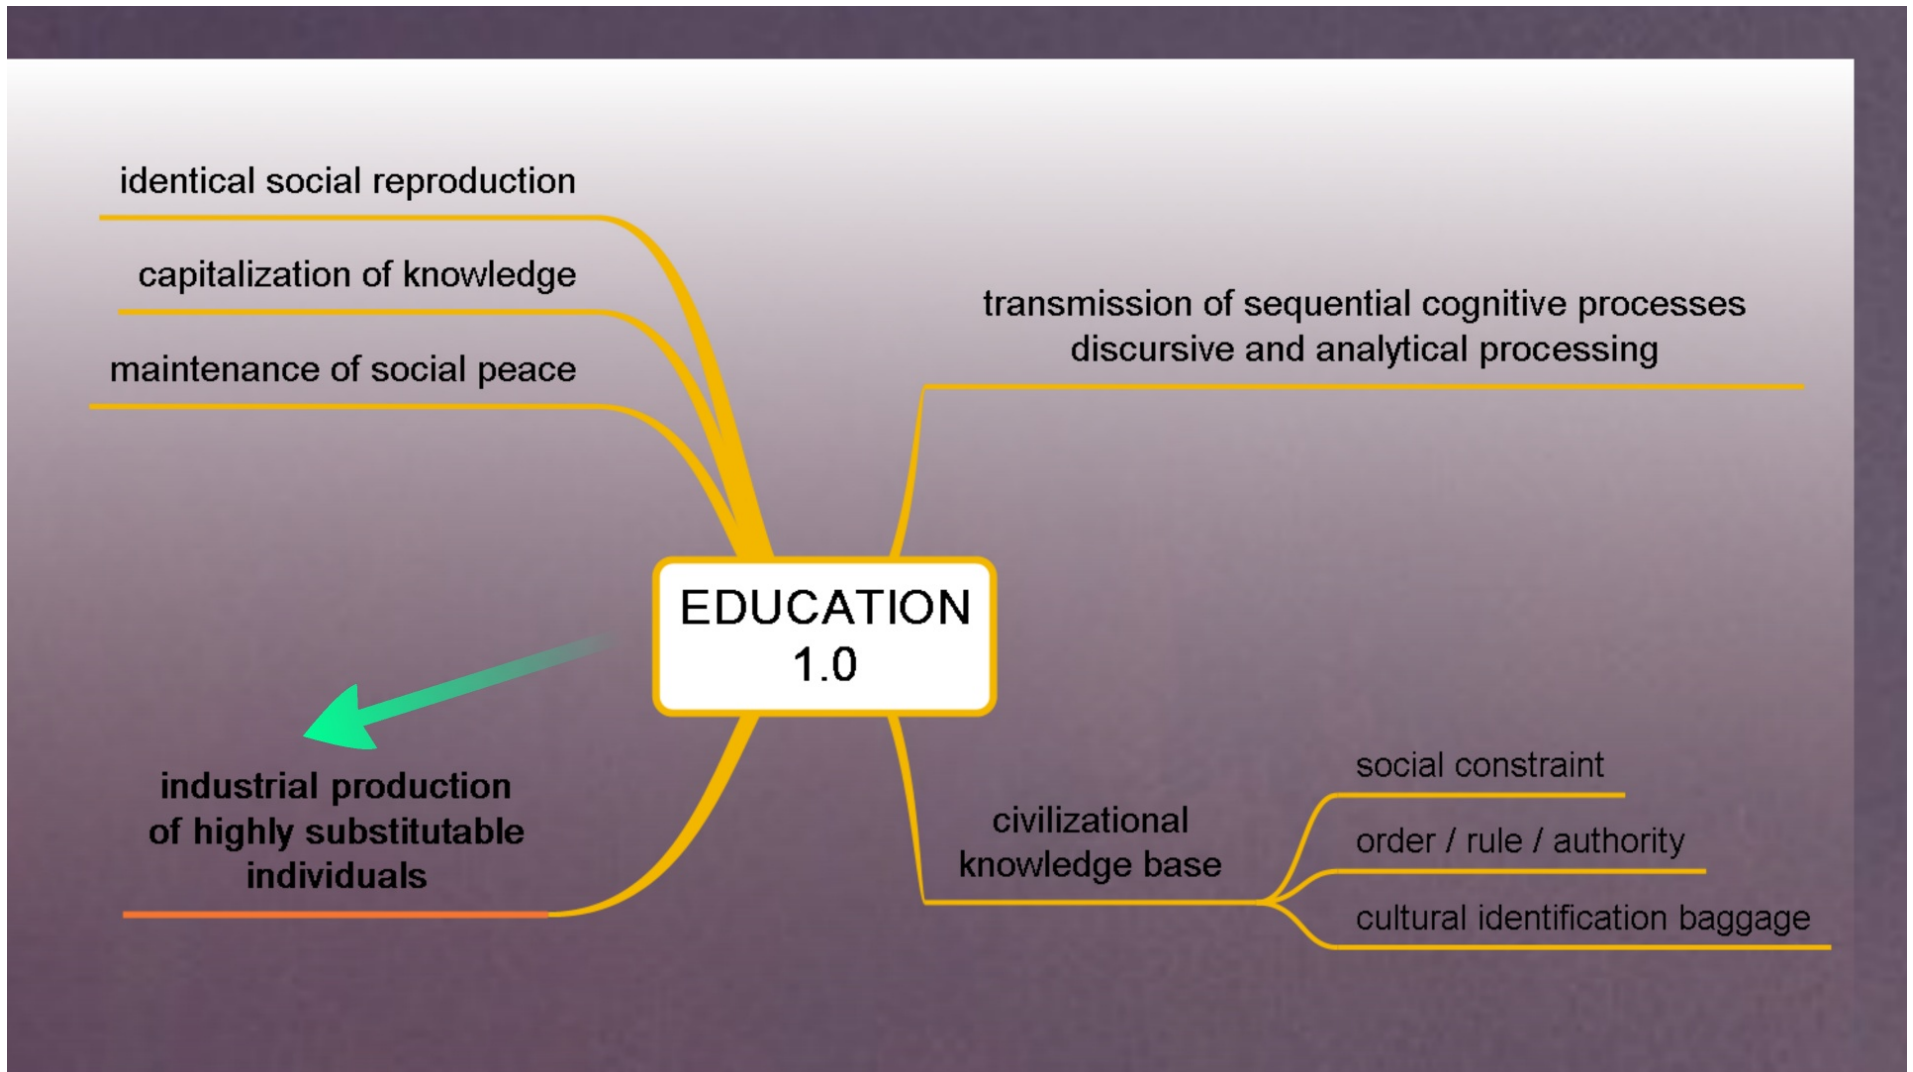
identical social reproduction

capitalization of knowledge

maintenance of social peace

transmission of sequential cognitive processes
discursive and analytical processing

EDUCATION 1.0

industrial production of highly substitutable individuals

civilizational knowledge base

social constraint

order / rule / authority

cultural identification baggage